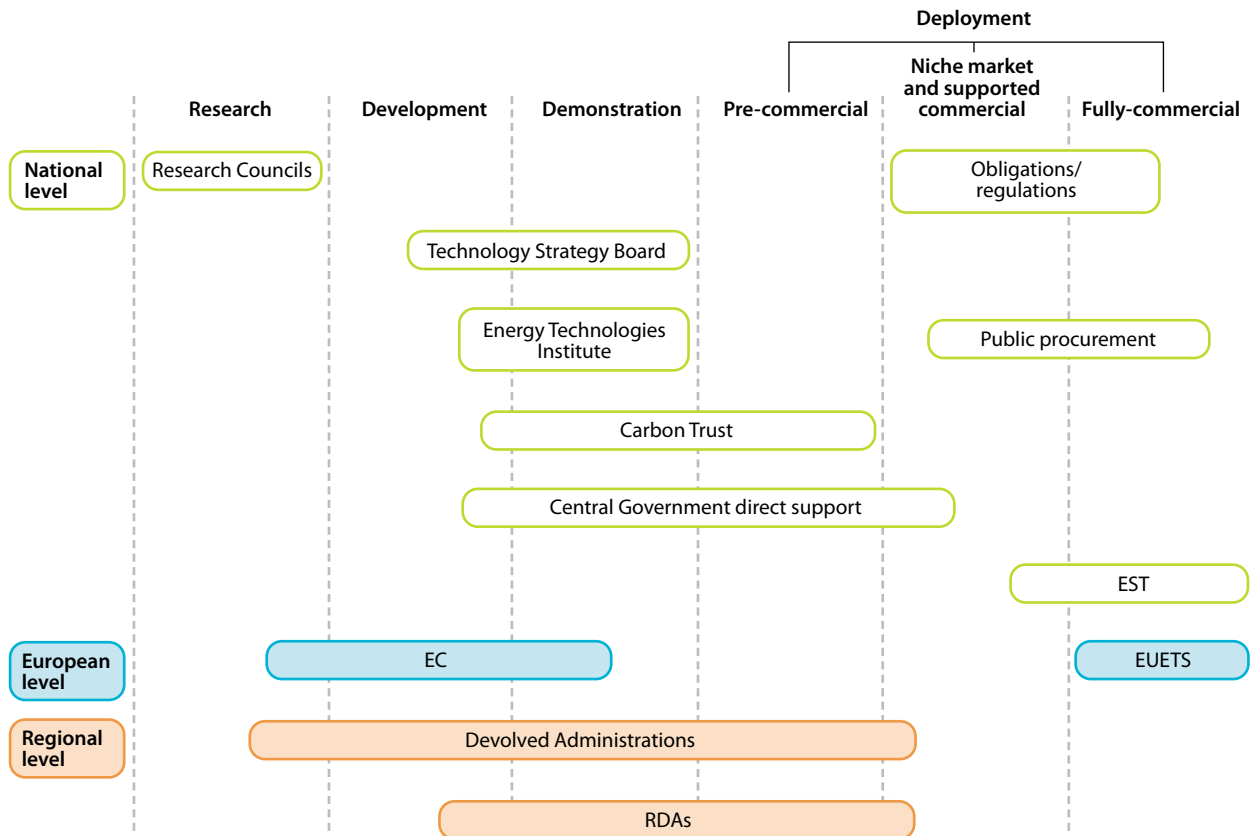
Deployment

Research

Development

Demonstration

Pre-commercial

Niche market and supported commercial

Fully-commercial

National level

Research Councils

Obligations/ regulations

Technology Strategy Board

Energy Technologies Institute

Public procurement

Carbon Trust

Central Government direct support

EST

European level

EC

EUETS

Regional level

Devolved Administrations

RDAs